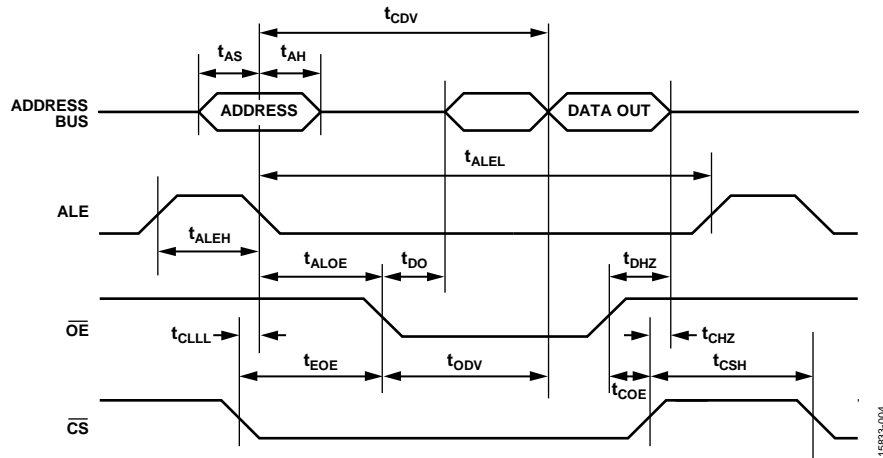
$t_{CDV}$

$t_{AS}$ $t_{AH}$

ADDRESS BUS

ADDRESS

DATA OUT

$t_{ALEL}$

ALE

$t_{ALEH}$

$t_{ALOE}$ $t_{DO}$ $t_{DHZ}$

$\overline{OE}$

$t_{CLLL}$

$t_{CHZ}$

$t_{EOE}$ $t_{ODV}$ $t_{CSH}$

$t_{COE}$

$\overline{CS}$

15833-004